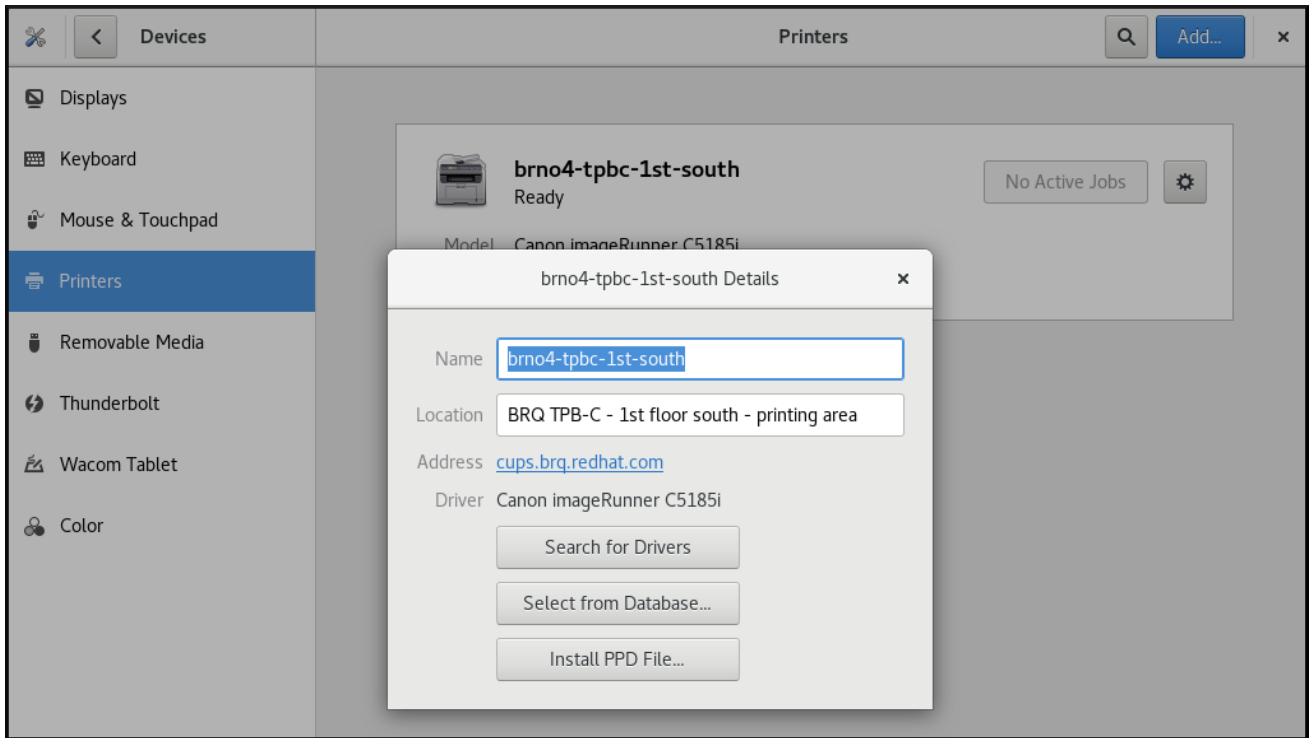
Devices

Printers

Add...

×

Displays

Keyboard

Mouse & Touchpad

Printers

Removable Media

Thunderbolt

Wacom Tablet

Color

brno4-tpbc-1st-south
Ready

No Active Jobs

Model Canon imageRunner C5185i

brno4-tpbc-1st-south Details

×

Name brno4-tpbc-1st-south

Location BRQ TPB-C - 1st floor south - printing area

Address cups.brq.redhat.com

Driver Canon imageRunner C5185i

Search for Drivers

Select from Database...

Install PPD File...